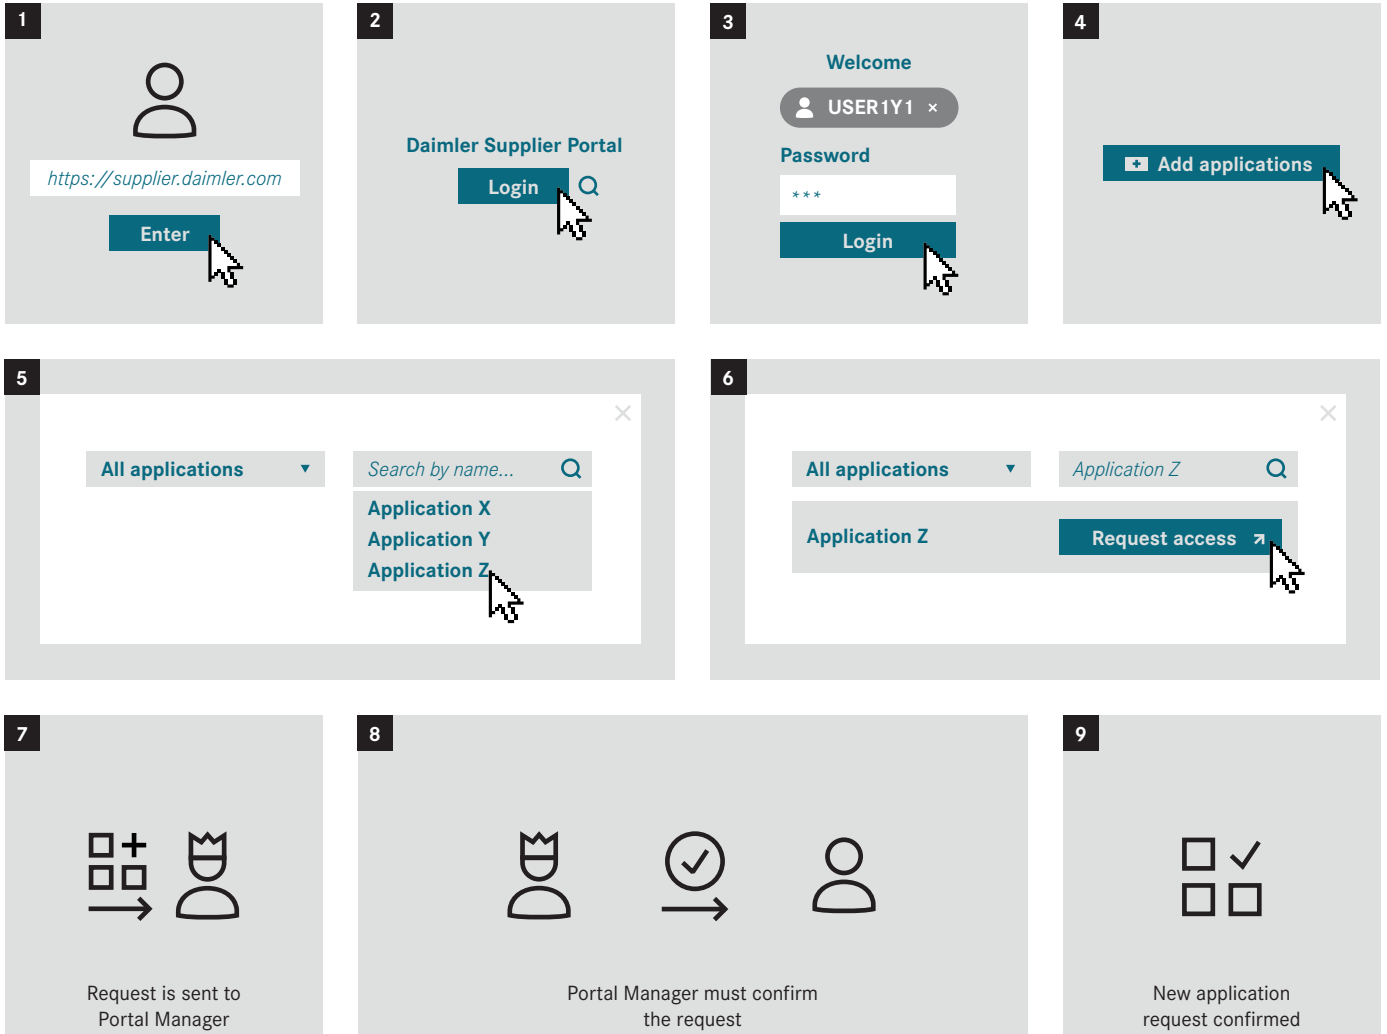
1

https://supplier.daimler.com

Enter

2

Daimler Supplier Portal

Login

3

Welcome

USER1Y1 ×

Password

***

Login

4

Add applications

5

All applications

Search by name...

Application X

Application Y

Application Z

6

All applications

Application Z

Application Z

Request access

7

Request is sent to Portal Manager

8

Portal Manager must confirm the request

9

New application request confirmed